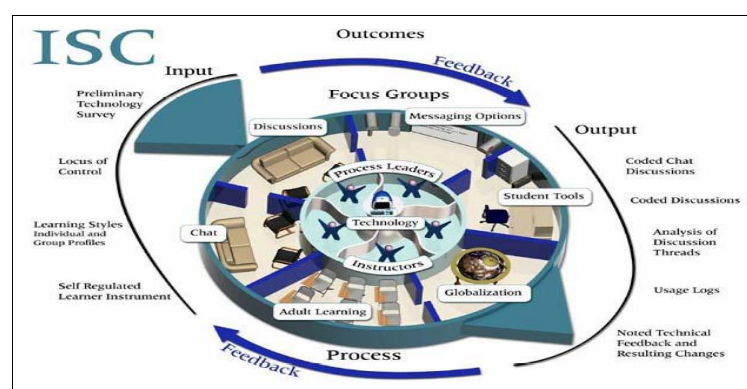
ISC

Outcomes

Input

Feedback

Focus Groups

Preliminary Technology Survey

Locus of Control

Learning Styles Individual and Group Profiles

Self Regulated Learner Instrument

Discussions

Messaging Options

Process Leaders

Technology

Chat

Instructors

Student Tools

Globalization

Adult Learning

Output

Coded Chat Discussions

Coded Discussions

Analysis of Discussion Threads

Usage Logs

Noted Technical Feedback and Resulting Changes

Process

Feedback